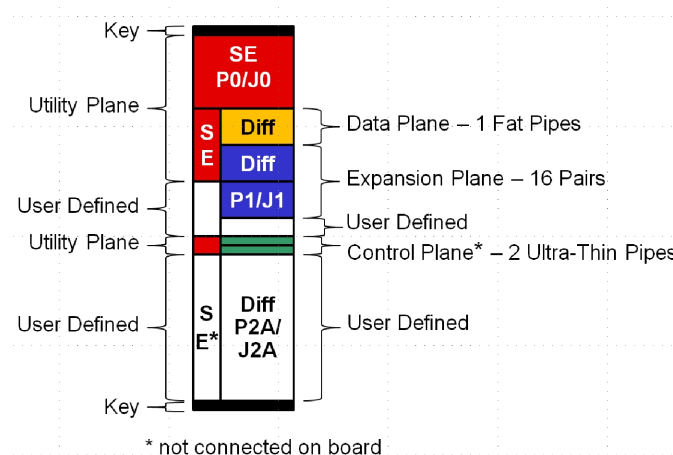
Key
Utility Plane
User Defined
Utility Plane
User Defined
Key

SE
P0/J0
S
E
Diff
Diff
P1/J1
S
E*
Diff
P2A/
J2A

Data Plane – 1 Fat Pipes
Expansion Plane – 16 Pairs
User Defined
Control Plane* – 2 Ultra-Thin Pipes
User Defined

* not connected on board